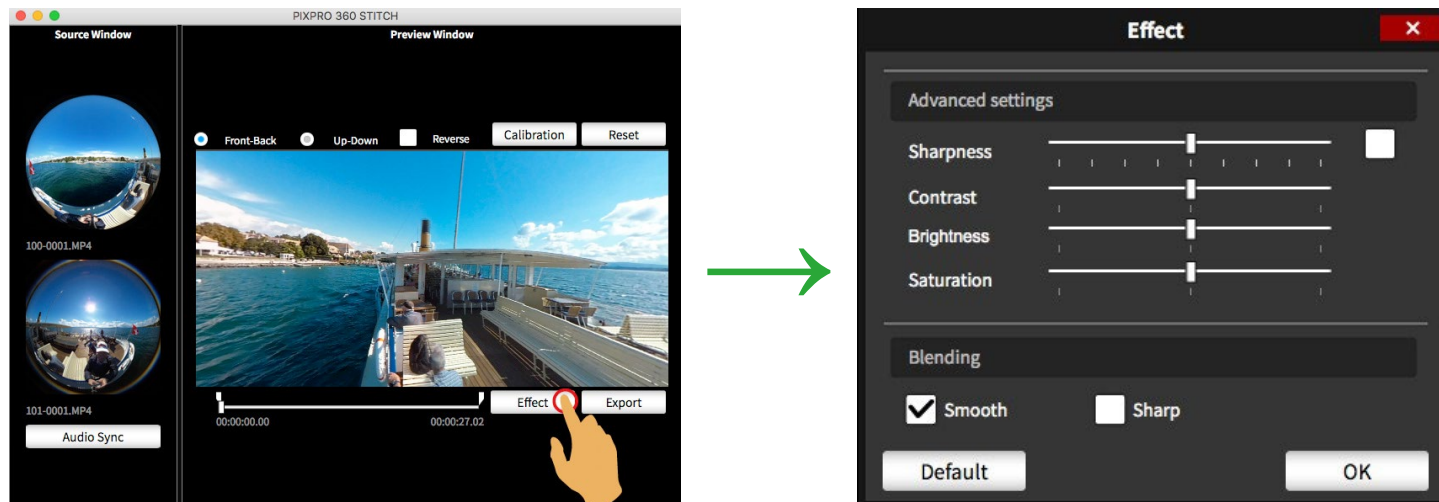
PIXPRO 360 STITCH

Source Window

Preview Window

Front-Back Up-Down Reverse Calibration Reset

100-0001.MP4

101-0001.MP4

Audio Sync

00:00:00.00 00:00:27.02

Effect Export

Effect

Advanced settings

Sharpness

Contrast

Brightness

Saturation

Blending

Smooth Sharp

Default OK